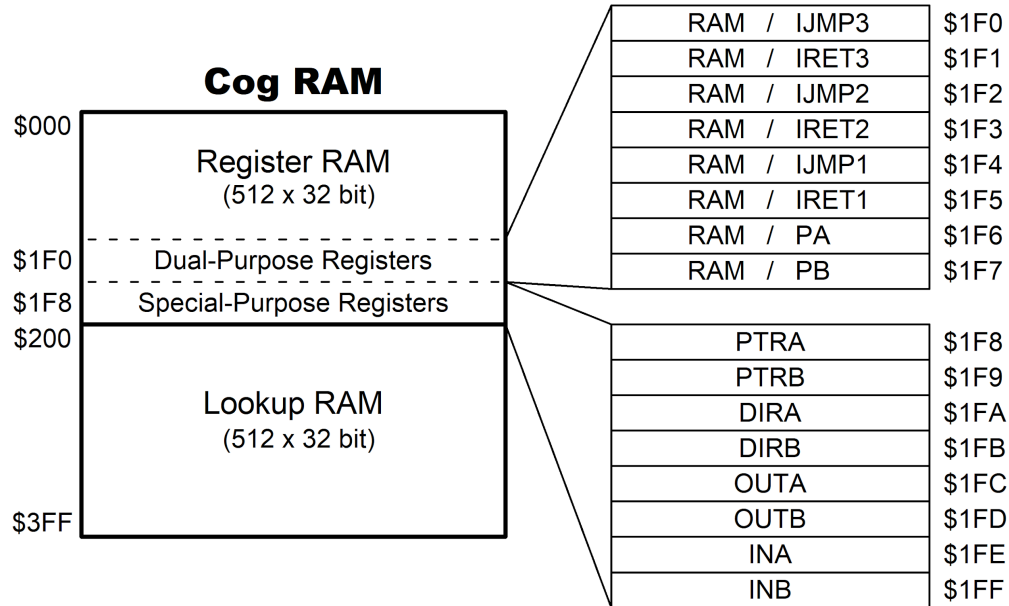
Cog RAM

$000
Register RAM
(512 x 32 bit)

$1F0
Dual-Purpose Registers

$1F8
Special-Purpose Registers

$200
Lookup RAM
(512 x 32 bit)

$3FF

| | |
|---|---|
| RAM / IJMP3 | $1F0 |
| RAM / IRET3 | $1F1 |
| RAM / IJMP2 | $1F2 |
| RAM / IRET2 | $1F3 |
| RAM / IJMP1 | $1F4 |
| RAM / IRET1 | $1F5 |
| RAM / PA | $1F6 |
| RAM / PB | $1F7 |

| | |
|---|---|
| PTRA | $1F8 |
| PTRB | $1F9 |
| DIRA | $1FA |
| DIRB | $1FB |
| OUTA | $1FC |
| OUTB | $1FD |
| INA | $1FE |
| INB | $1FF |